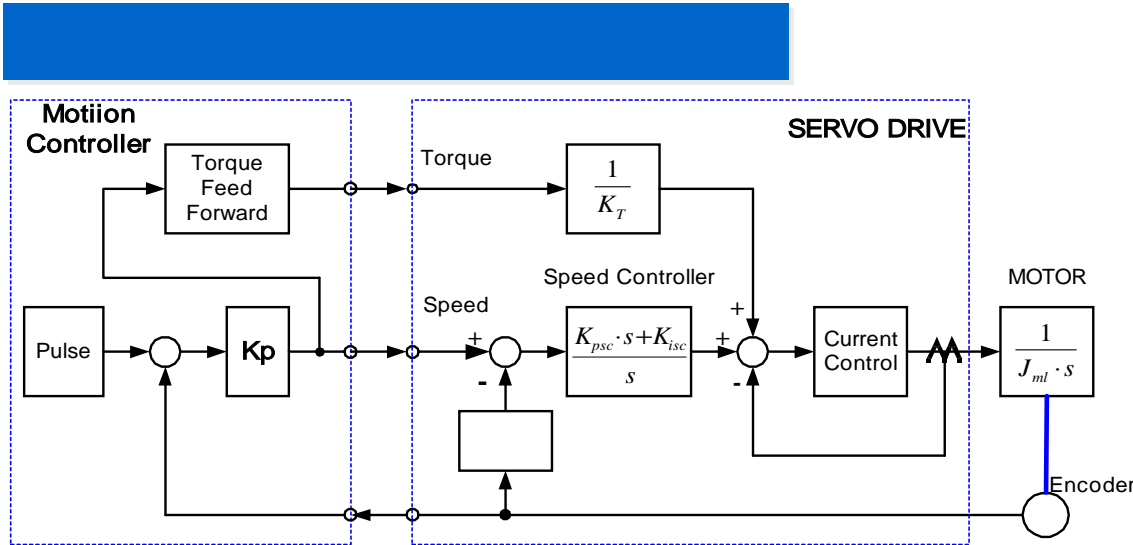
Motiion Controller

SERVO DRIVE

Torque Feed Forward

Torque

$\frac{1}{K_T}$

Speed Controller

MOTOR

Speed

Pulse

Kp

+

-

$\frac{K_{psc} \cdot s + K_{isc}}{s}$

+

+

-

Current Control

$\frac{1}{J_{ml} \cdot s}$

Encoder